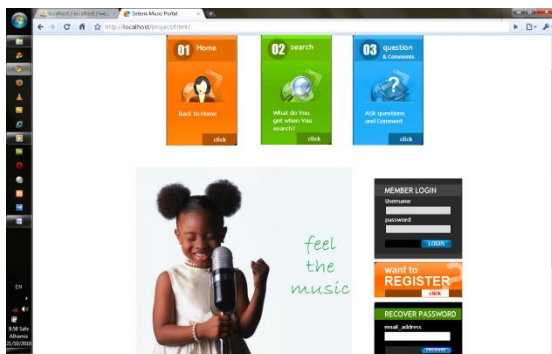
localhost / localhost / wa...
Sirterio Music Portal
http://localhost/project/html/

01 Home
Back to Home
click

02 search
What do You get when You search?
click

03 question & Comments
Ask questions and Comment
click

feel the music

MEMBER LOGIN
Username
password
LOGIN

want to REGISTER
click

RECOVER PASSWORD
email_address
recover

EN
9:58 Safe
Alhamo
21/05/2010